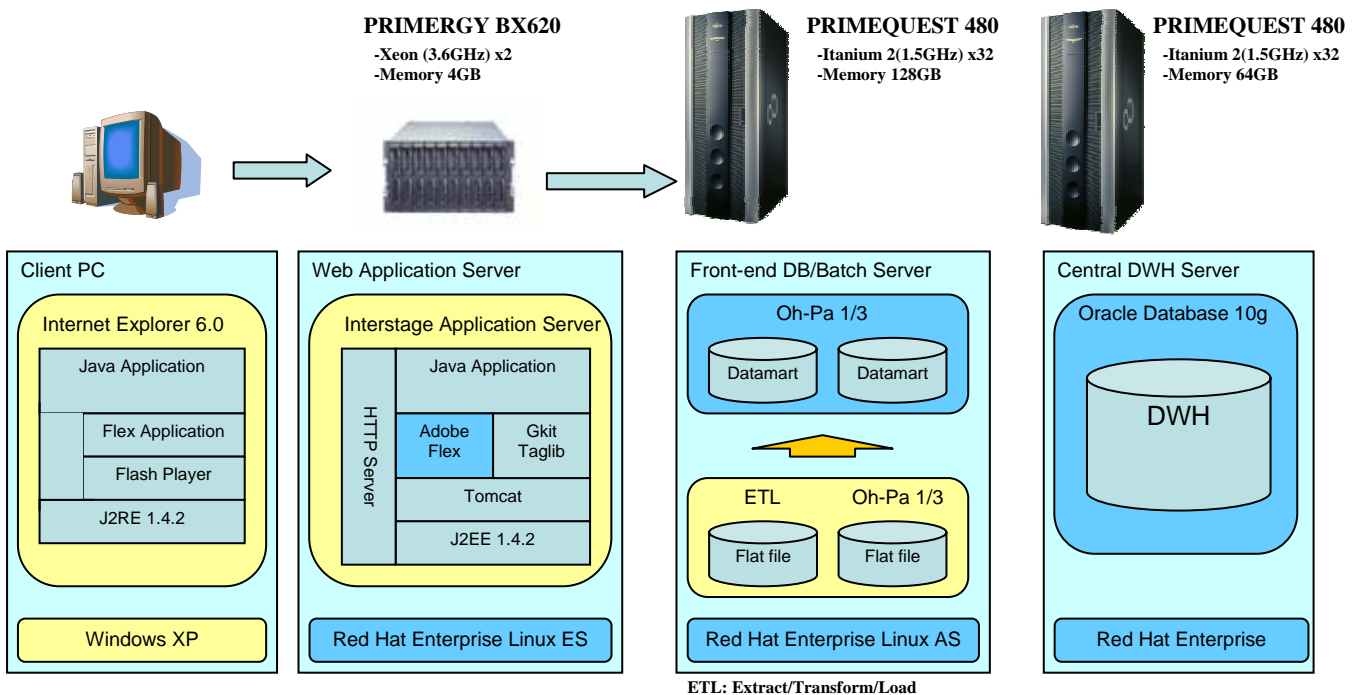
PRIMERGY BX620
-Xeon (3.6GHz) x2
-Memory 4GB

PRIMEQUEST 480
-Itanium 2(1.5GHz) x32
-Memory 128GB

PRIMEQUEST 480
-Itanium 2(1.5GHz) x32
-Memory 64GB

Client PC
Internet Explorer 6.0
Java Application
Flex Application
Flash Player
J2RE 1.4.2
Windows XP

Web Application Server
Interstage Application Server
HTTP Server
Java Application
Adobe Flex
Gkit Taglib
Tomcat
J2EE 1.4.2
Red Hat Enterprise Linux ES

Front-end DB/Batch Server
Oh-Pa 1/3
Datamart
Datamart
ETL
Oh-Pa 1/3
Flat file
Flat file
Red Hat Enterprise Linux AS

Central DWH Server
Oracle Database 10g
DWH
Red Hat Enterprise

ETL: Extract/Transform/Load